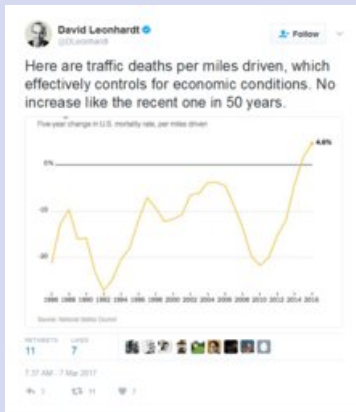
David Leonhardt
@DLeonhardt

Follow

Here are traffic deaths per miles driven, which effectively controls for economic conditions. No increase like the recent one in 50 years.

Five-year change in U.S. mortality rate, per miles driven

4.6%

0%

-10

-20

1986 1988 1990 1992 1994 1996 1998 2000 2002 2004 2006 2008 2010 2012 2014 2016

Source: National Safety Council

RETWEETS 11 LIKES 7

7:37 AM - 7 Mar 2017

1 11 7